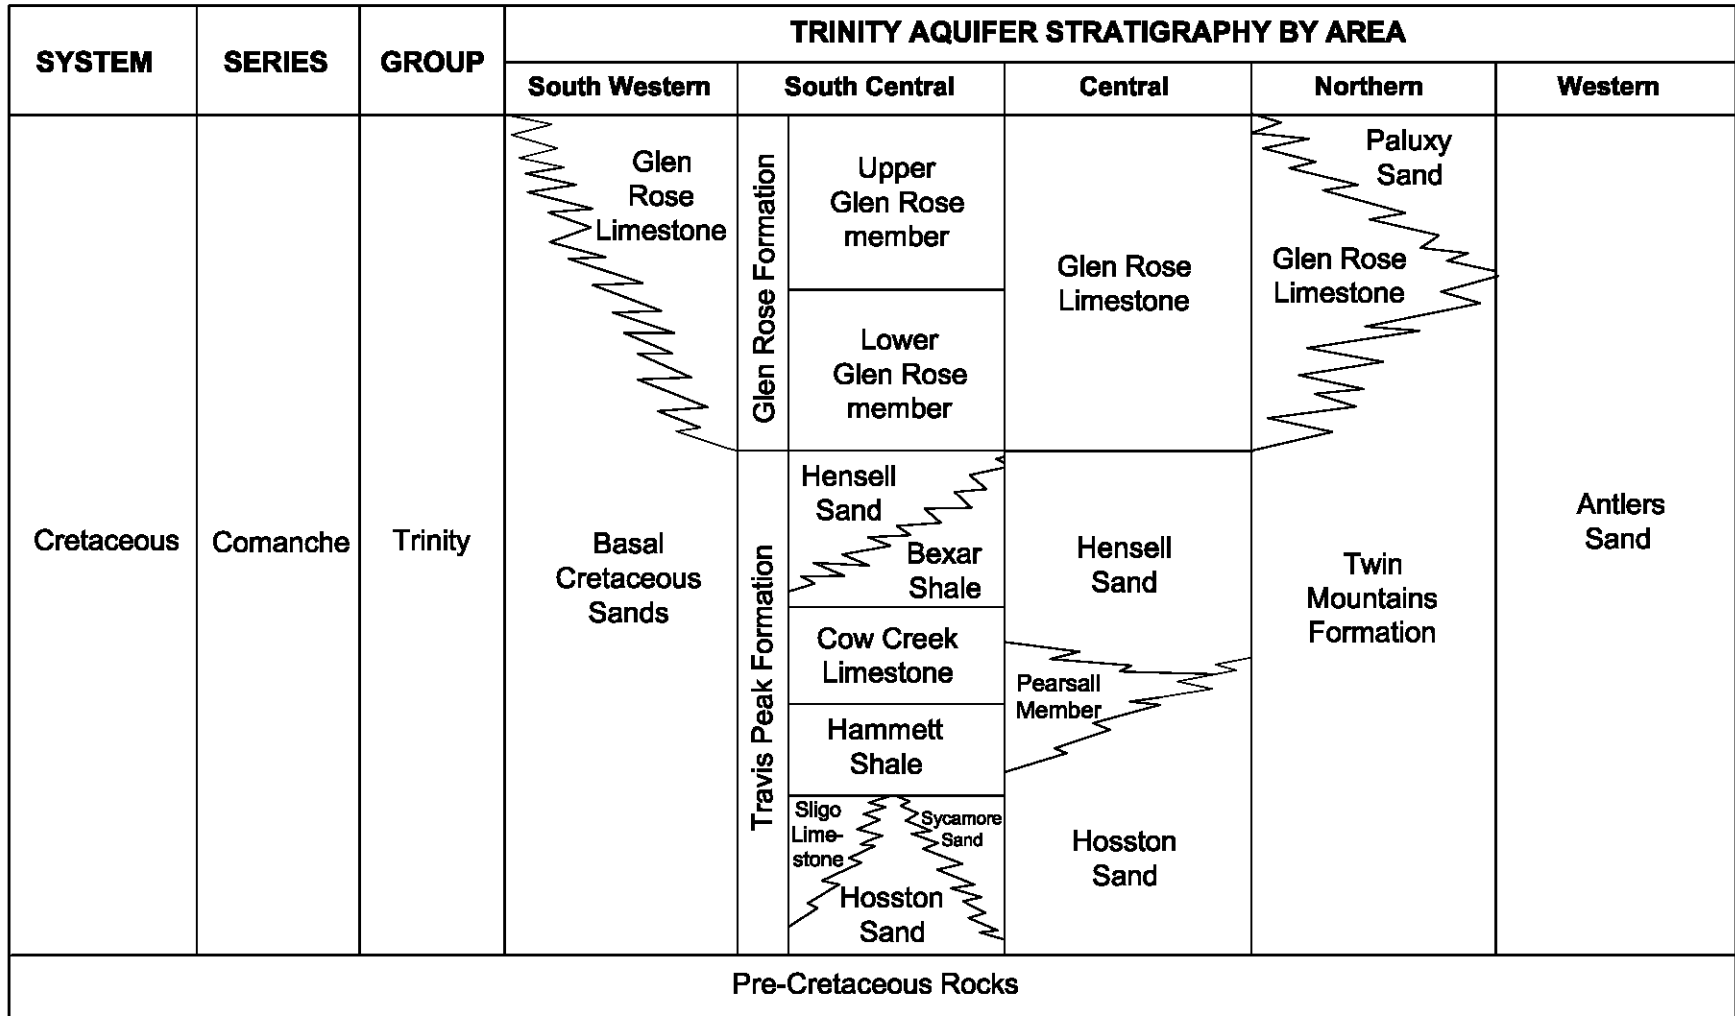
| SYSTEM | SERIES | GROUP | TRINITY AQUIFER STRATIGRAPHY BY AREA | | | | | |
|---|---|---|---|---|---|---|---|---|
| | | | South Western | South Central | | Central | Northern | Western |
| Cretaceous | Comanche | Trinity | Glen Rose Limestone | Glen Rose Formation | Upper Glen Rose member | Glen Rose Limestone | Paluxy Sand | Antlers Sand |
| | | | | | Lower Glen Rose member | | Glen Rose Limestone | |
| | | | Basal Cretaceous Sands | Travis Peak Formation | Hensell Sand | Hensell Sand | Twin Mountains Formation | |
| | | | | | Bexar Shale | | | |
| | | | | | Cow Creek Limestone | Pearsall Member | | |
| | | | | | Hammett Shale | | | |
| | | | | | Sligo Limestone | Hosston Sand | | |
| | | | | | Sycamore Sand | | | |
| | | | | | Hosston Sand | | | |
| Pre-Cretaceous Rocks | | | | | | | | |